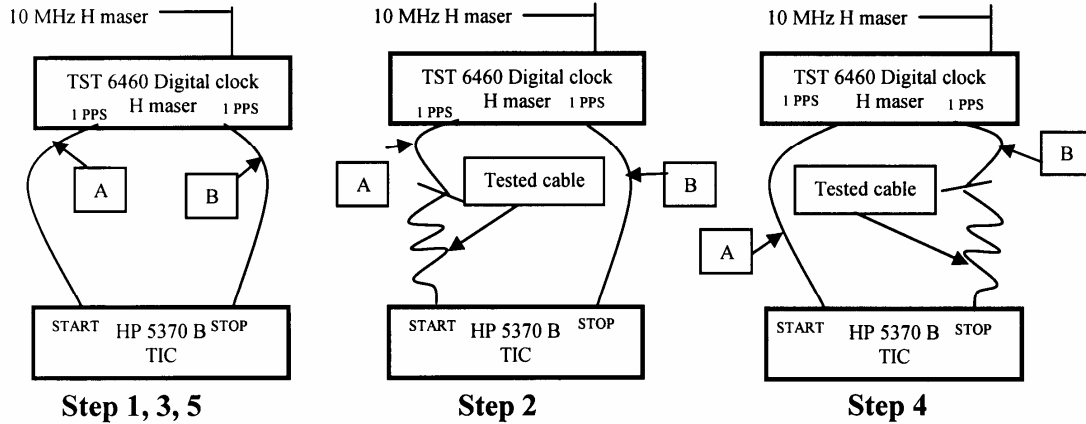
10 MHz H maser

TST 6460 Digital clock
1 PPS H maser 1 PPS

A

B

START HP 5370 B STOP
TIC

Step 1, 3, 5

10 MHz H maser

TST 6460 Digital clock
1 PPS H maser 1 PPS

A

Tested cable

B

START HP 5370 B STOP
TIC

Step 2

10 MHz H maser

TST 6460 Digital clock
1 PPS H maser 1 PPS

B

Tested cable

A

START HP 5370 B STOP
TIC

Step 4